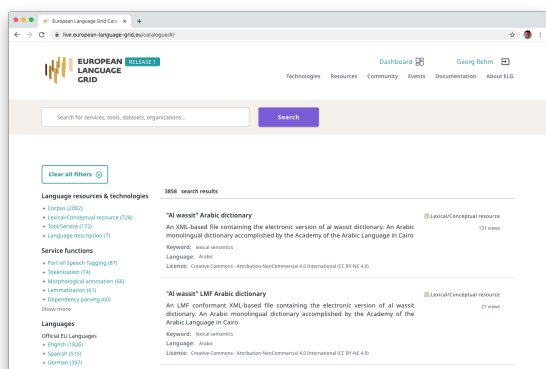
European Language Grid Catal ×
+

live.european-language-grid.eu/catalogue/#/

EUROPEAN LANGUAGE GRID RELEASE 1

Dashboard

Georg Rehm

Technologies Resources Community Events Documentation About ELG

Search for services, tools, datasets, organizations...

Search

Clear all filters

Language resources & technologies
+ Corpus (2002)
+ Lexical/Conceptual resource (728)
+ Tool/Service (172)
+ Language description (7)

Service functions
+ Part-of-Speech Tagging (87)
+ Tokenization (74)
+ Morphological annotation (66)
+ Lemmatization (61)
+ Dependency parsing (60)
Show more

Languages
Official EU Languages
+ English (1826)
+ Spanish (515)
+ German (397)

3858 search results

"Al wassit" Arabic dictionary
An XML-based file containing the electronic version of al wassit dictionary. An Arabic monolingual dictionary accomplished by the Academy of the Arabic Language in Cairo
Keyword: lexical semantics
Language: Arabic
Licence: Creative Commons - Attribution-NonCommercial 4.0 International (CC BY-NC 4.0)

Lexical/Conceptual resource
131 views

"Al wassit" LMF Arabic dictionary
An LMF conformant XML-based file containing the electronic version of al wassit dictionary. An Arabic monolingual dictionary accomplished by the Academy of the Arabic Language in Cairo
Keyword: lexical semantics
Language: Arabic
Licence: Creative Commons - Attribution-NonCommercial 4.0 International (CC BY-NC 4.0)

Lexical/Conceptual resource
21 views